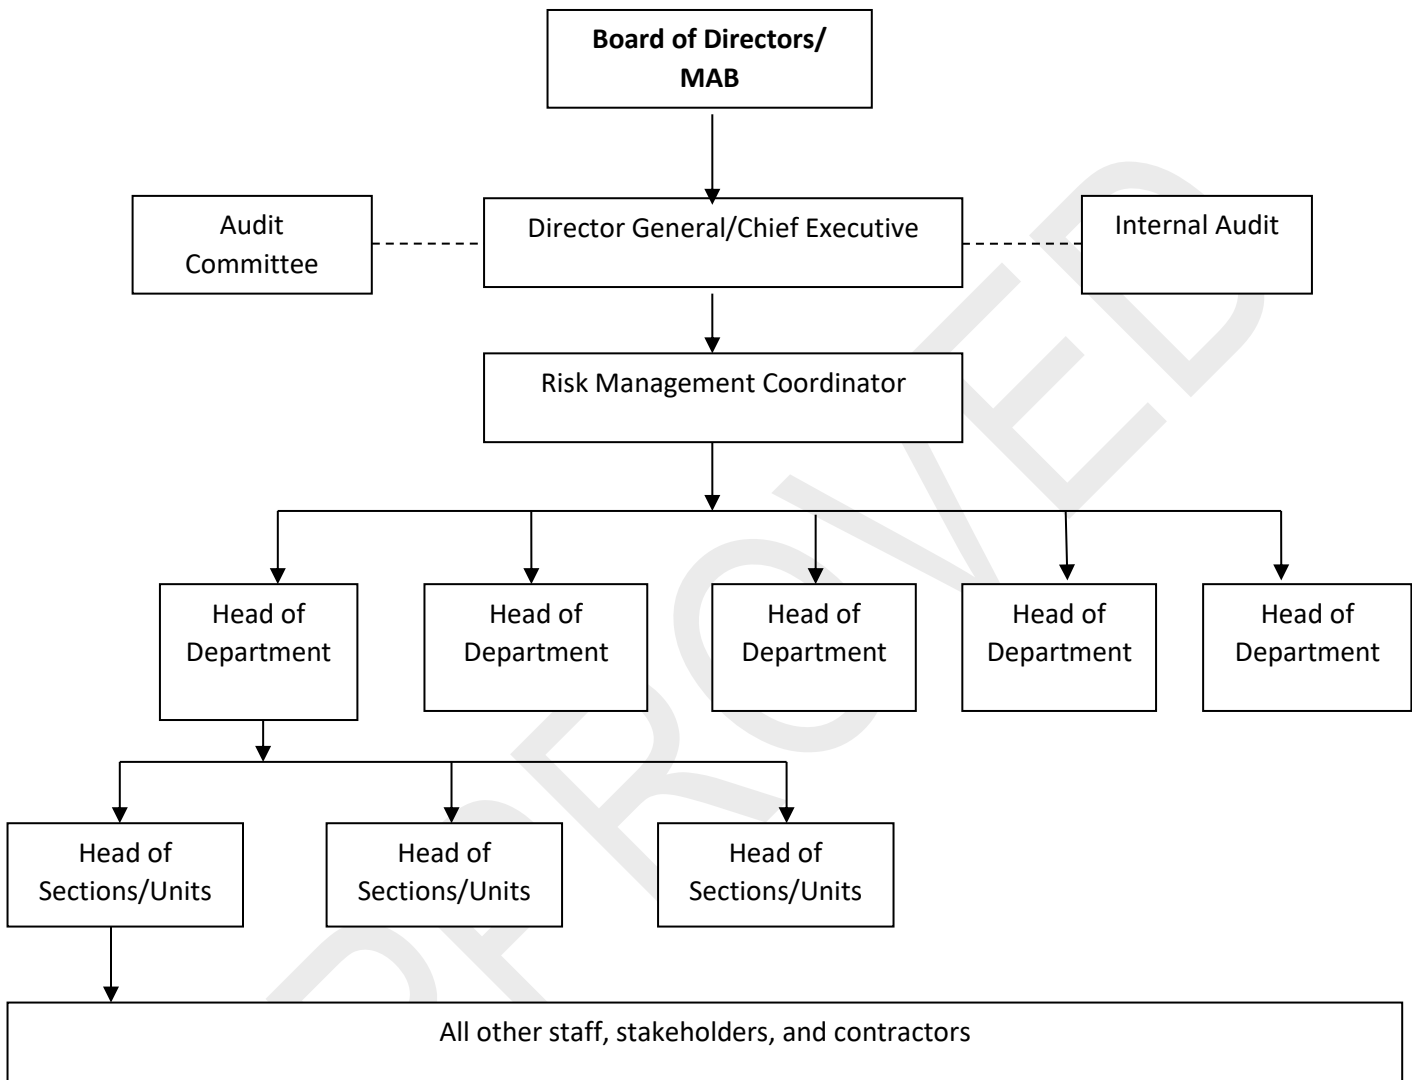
**Board of Directors/ MAB**

Audit Committee

Director General/Chief Executive

Internal Audit

Risk Management Coordinator

Head of Department

Head of Department

Head of Department

Head of Department

Head of Department

Head of Sections/Units

Head of Sections/Units

Head of Sections/Units

All other staff, stakeholders, and contractors

PROVED